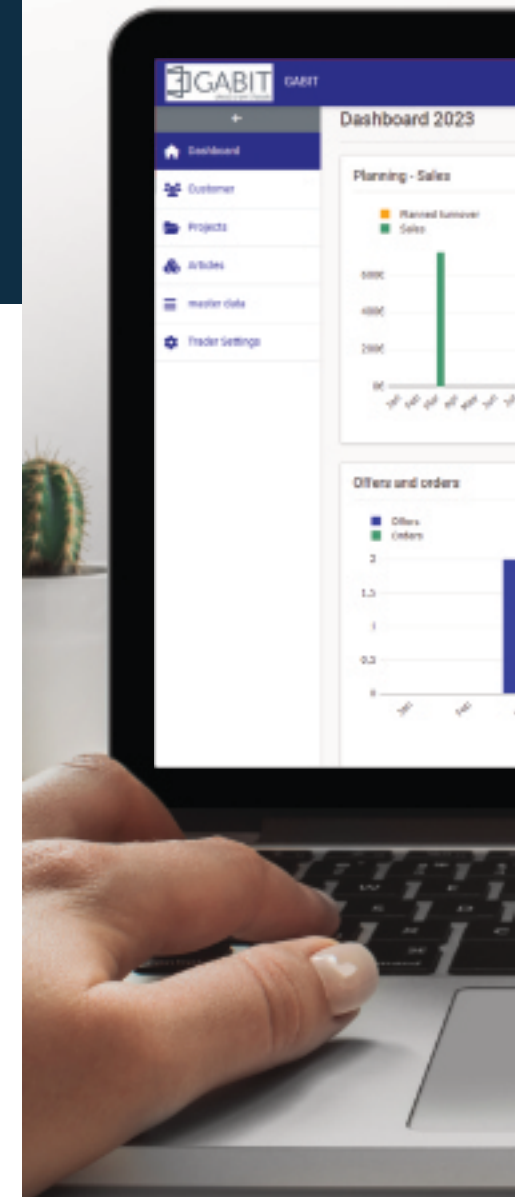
GABIT GABIT

Dashboard 2023

Dashboard
Customer
Projects
Articles
master data
Trader Settings

Planning - Sales

Planned turnover
Sales

6000€
4000€
2000€
0€

Offers and orders

Offers
Orders

2
1.5
1
0.5
0